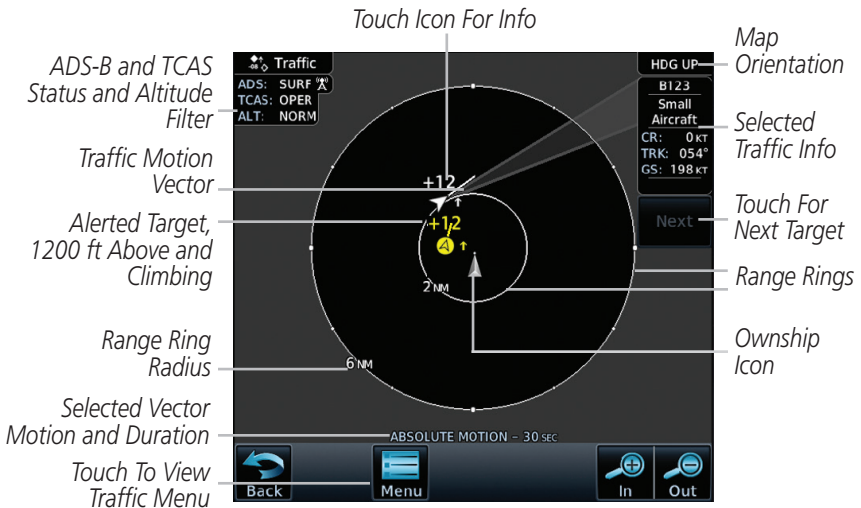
Touch Icon For Info

ADS-B and TCAS Status and Altitude Filter

Traffic

ADS: SURF
TCAS: OPER
ALT: NORM

HDG UP

Map Orientation

B123
Small Aircraft
CR: 0 KT
TRK: 054°
GS: 198 KT

Selected Traffic Info

Traffic Motion Vector

+12

Alerted Target, 1200 ft Above and Climbing

+12

Next

Touch For Next Target

Range Rings

2 NM

Range Ring Radius

6 NM

Ownship Icon

Selected Vector Motion and Duration

ABSOLUTE MOTION - 30 SEC

Touch To View Traffic Menu

Back

Menu

In

Out